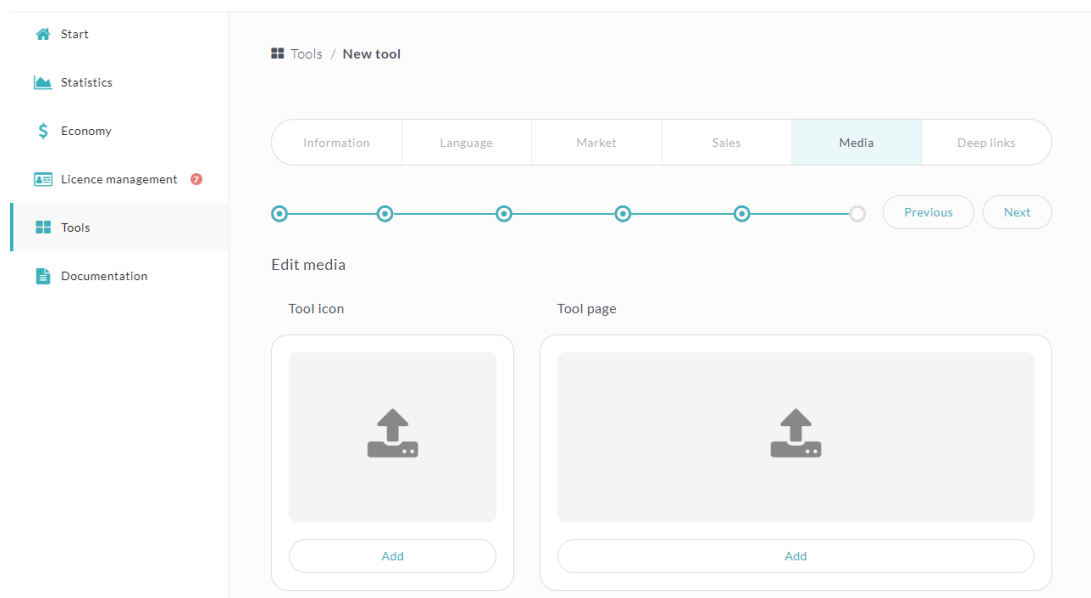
Start

Statistics

Economy

Licence management 7

Tools

Documentation

Tools / New tool

| Information | Language | Market | Sales | Media | Deep links |
|---|---|---|---|---|---|

Previous

Next

Edit media

Tool icon

Tool page

Add

Add